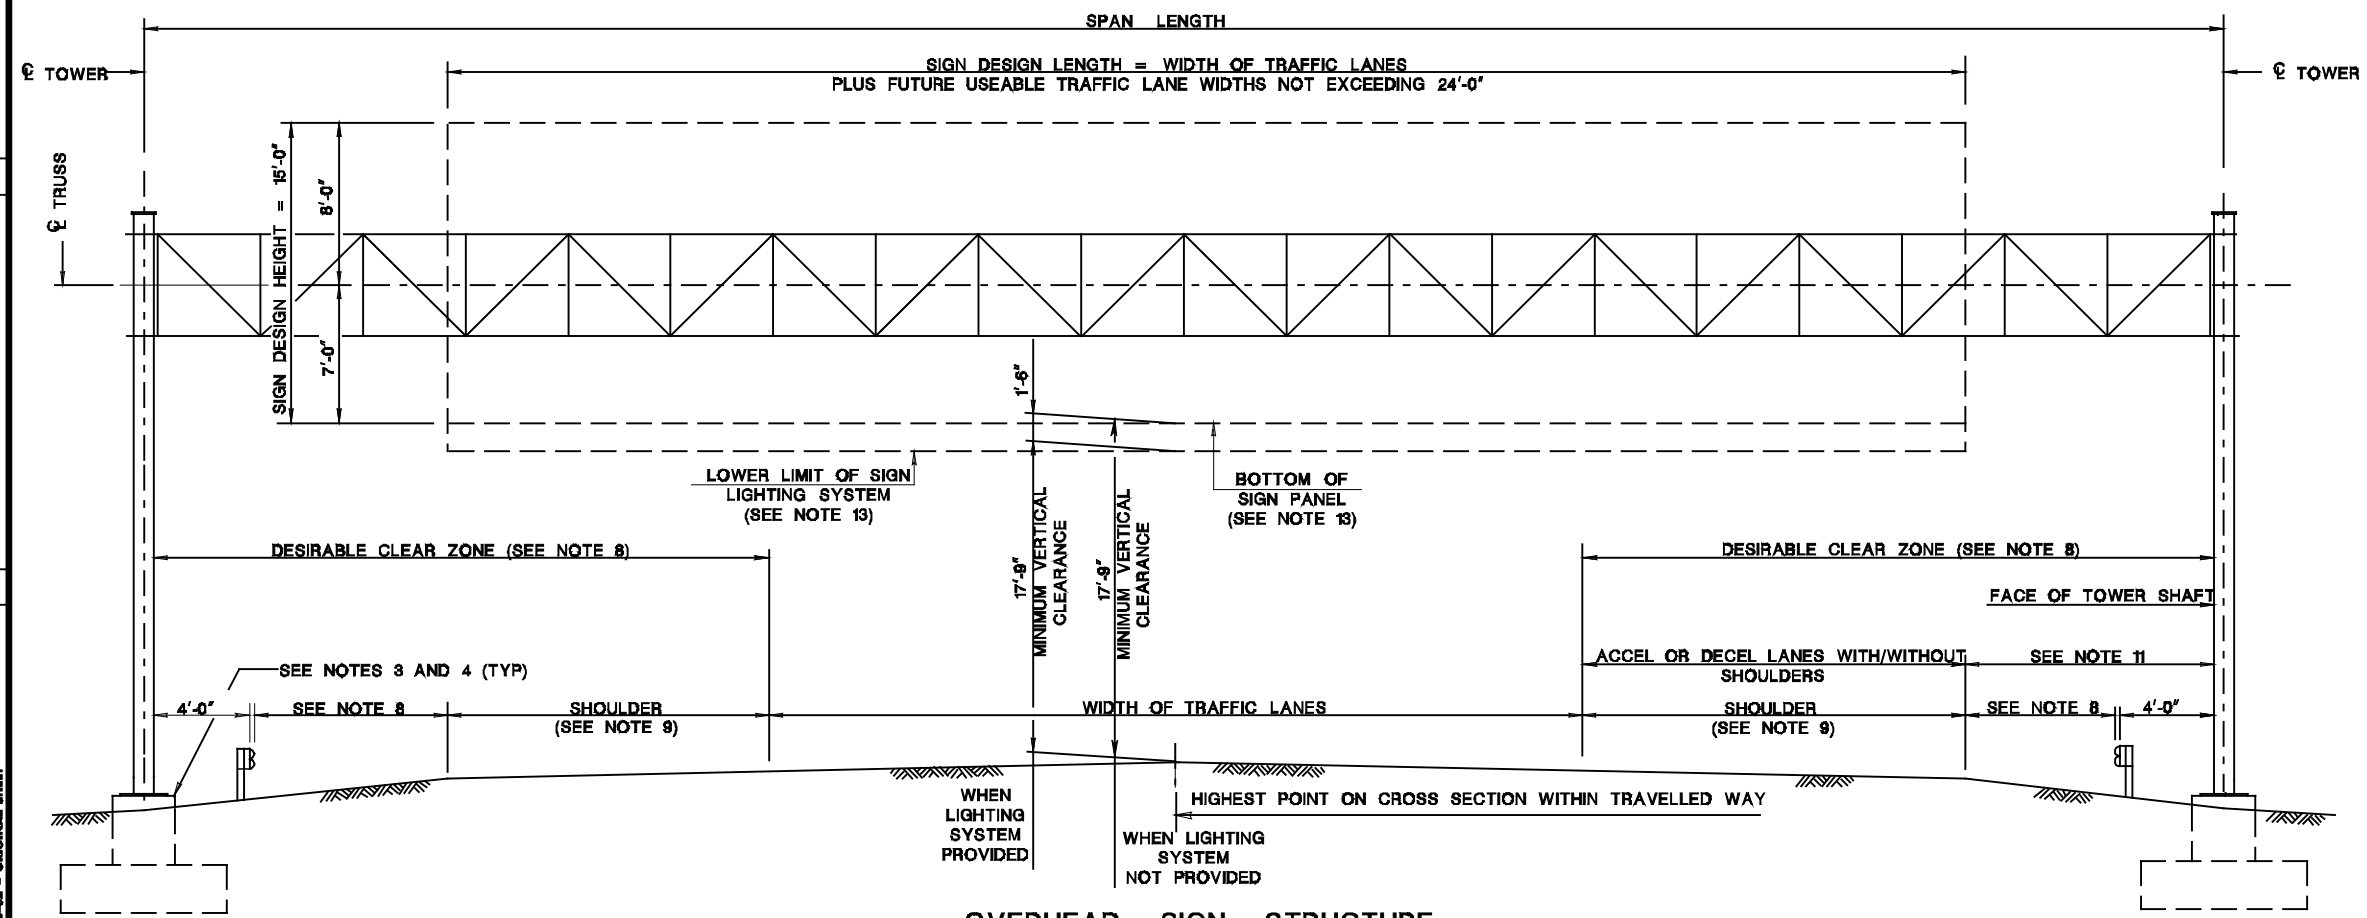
SPAN LENGTH

℄ TOWER

℄ TOWER

SIGN DESIGN LENGTH = WIDTH OF TRAFFIC LANES
PLUS FUTURE USEABLE TRAFFIC LANE WIDTHS NOT EXCEEDING 24'-0"

℄ TRUSS

SIGN DESIGN HEIGHT = 15'-0"

8'-0"

7'-0"

1'-6"

LOWER LIMIT OF SIGN LIGHTING SYSTEM (SEE NOTE 13)

BOTTOM OF SIGN PANEL (SEE NOTE 13)

17'-9" MINIMUM VERTICAL CLEARANCE

17'-9" MINIMUM VERTICAL CLEARANCE

DESIRABLE CLEAR ZONE (SEE NOTE 8)

DESIRABLE CLEAR ZONE (SEE NOTE 8)

FACE OF TOWER SHAFT

SEE NOTES 3 AND 4 (TYP)

ACCEL OR DECEL LANES WITH/WITHOUT SHOULDERS

SEE NOTE 11

4'-0"

SEE NOTE 8

SHOULDER (SEE NOTE 9)

WIDTH OF TRAFFIC LANES

SHOULDER (SEE NOTE 9)

SEE NOTE 8

4'-0"

WHEN LIGHTING SYSTEM PROVIDED

HIGHEST POINT ON CROSS SECTION WITHIN TRAVELLED WAY

WHEN LIGHTING SYSTEM NOT PROVIDED

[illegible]